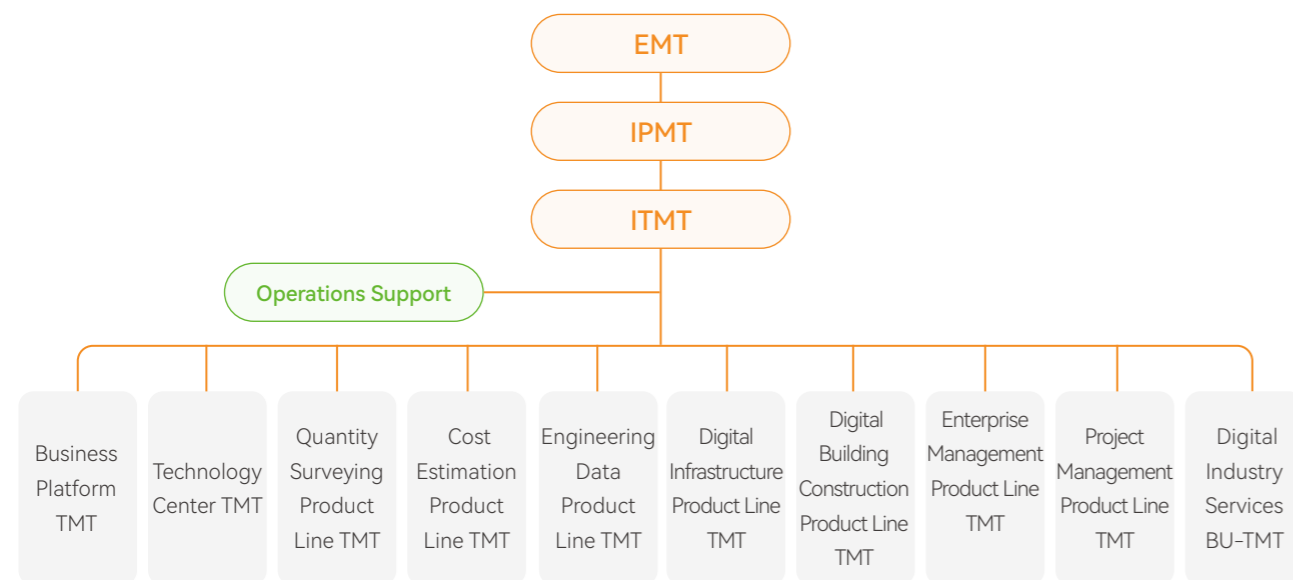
EMT

IPMT

ITMT

Operations Support

Business Platform TMT

Technology Center TMT

Quantity Surveying Product Line TMT

Cost Estimation Product Line TMT

Engineering Data Product Line TMT

Digital Infrastructure Product Line TMT

Digital Building Construction Product Line TMT

Enterprise Management Product Line TMT

Project Management Product Line TMT

Digital Industry Services BU-TMT